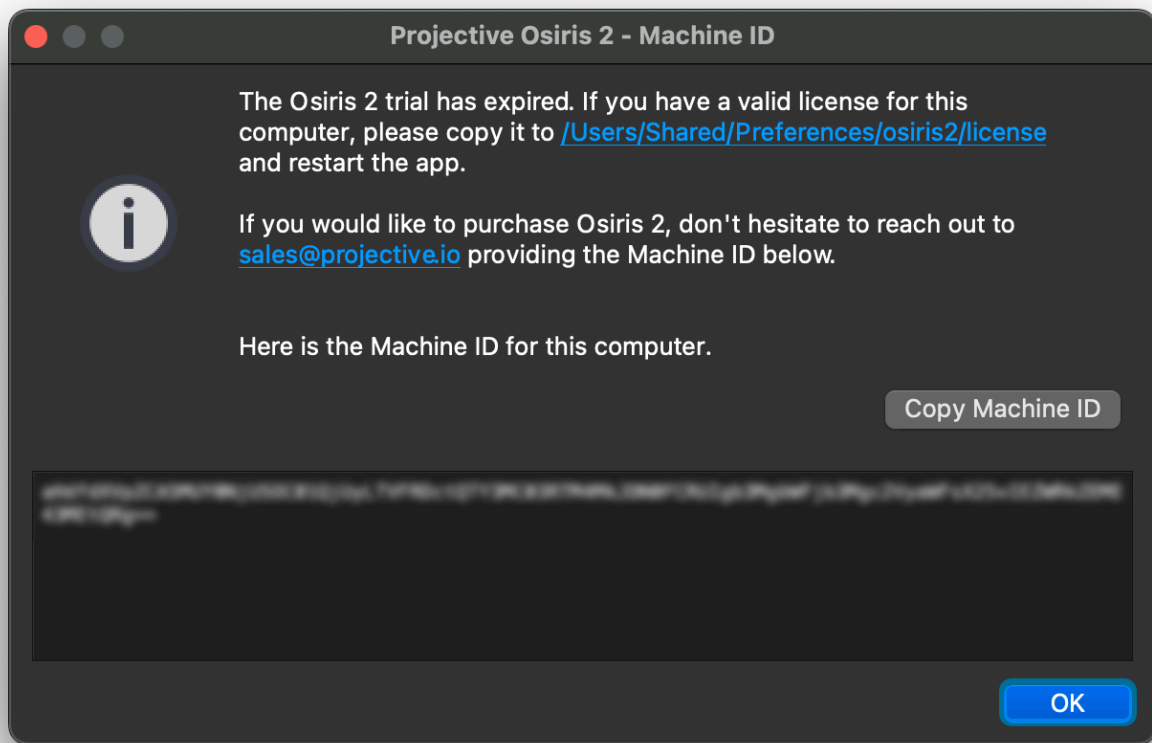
Projective Osiris 2 - Machine ID

The Osiris 2 trial has expired. If you have a valid license for this computer, please copy it to /Users/Shared/Preferences/osiris2/license and restart the app.

If you would like to purchase Osiris 2, don't hesitate to reach out to sales@projective.io providing the Machine ID below.

Here is the Machine ID for this computer.

Copy Machine ID

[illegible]

OK